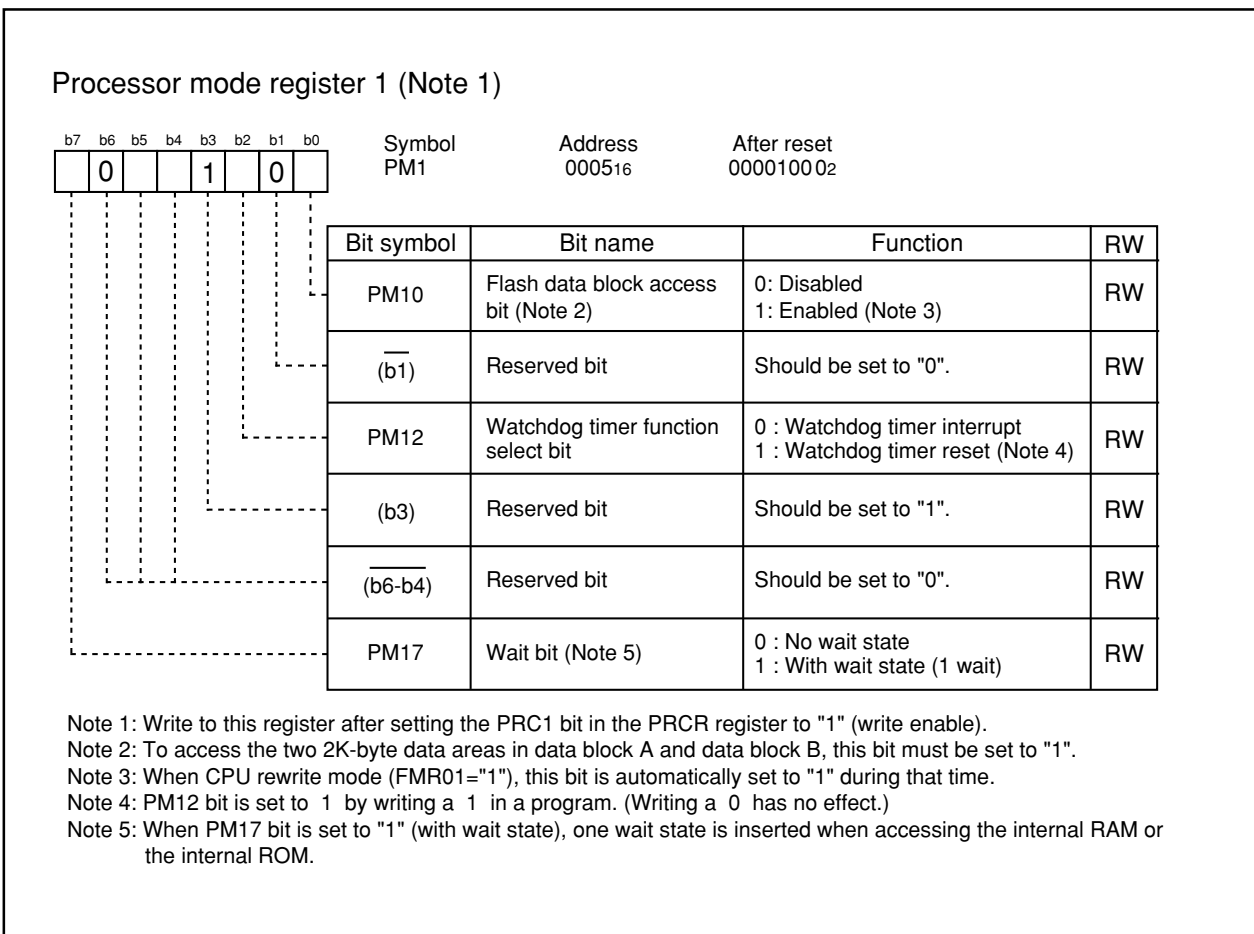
Processor mode register 1 (Note 1)

b7 b6 b5 b4 b3 b2 b1 b0

0 1 0

Symbol
PM1

Address
$0005_{16}$

After reset
$00001000_2$

| Bit symbol | Bit name | Function | RW |
|---|---|---|---|
| PM10 | Flash data block access bit (Note 2) | 0: Disabled<br>1: Enabled (Note 3) | RW |
| $\overline{(b1)}$ | Reserved bit | Should be set to "0". | RW |
| PM12 | Watchdog timer function select bit | 0 : Watchdog timer interrupt<br>1 : Watchdog timer reset (Note 4) | RW |
| (b3) | Reserved bit | Should be set to "1". | RW |
| $\overline{(b6-b4)}$ | Reserved bit | Should be set to "0". | RW |
| PM17 | Wait bit (Note 5) | 0 : No wait state<br>1 : With wait state (1 wait) | RW |

Note 1: Write to this register after setting the PRC1 bit in the PRCR register to "1" (write enable).
Note 2: To access the two 2K-byte data areas in data block A and data block B, this bit must be set to "1".
Note 3: When CPU rewrite mode (FMR01="1"), this bit is automatically set to "1" during that time.
Note 4: PM12 bit is set to 1 by writing a 1 in a program. (Writing a 0 has no effect.)
Note 5: When PM17 bit is set to "1" (with wait state), one wait state is inserted when accessing the internal RAM or the internal ROM.